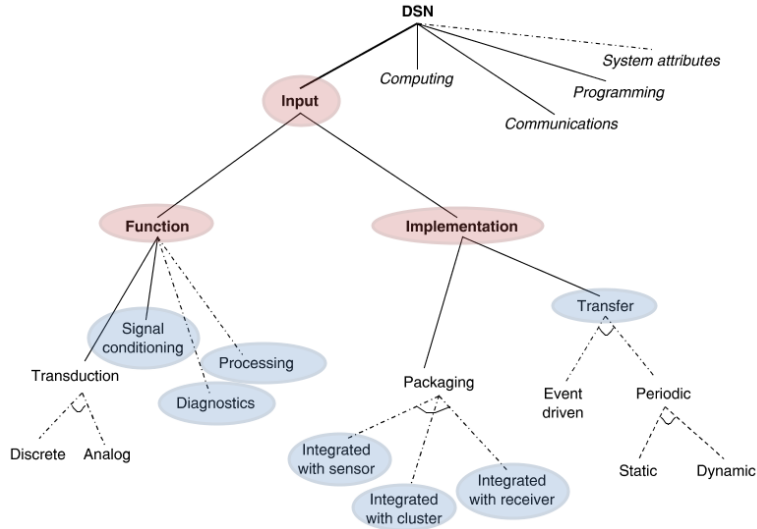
DSN

Input

Computing

Communications

Programming

System attributes

Function

Implementation

Transduction

Signal conditioning

Diagnostics

Processing

Discrete

Analog

Packaging

Transfer

Event driven

Periodic

Static

Dynamic

Integrated with sensor

Integrated with cluster

Integrated with receiver